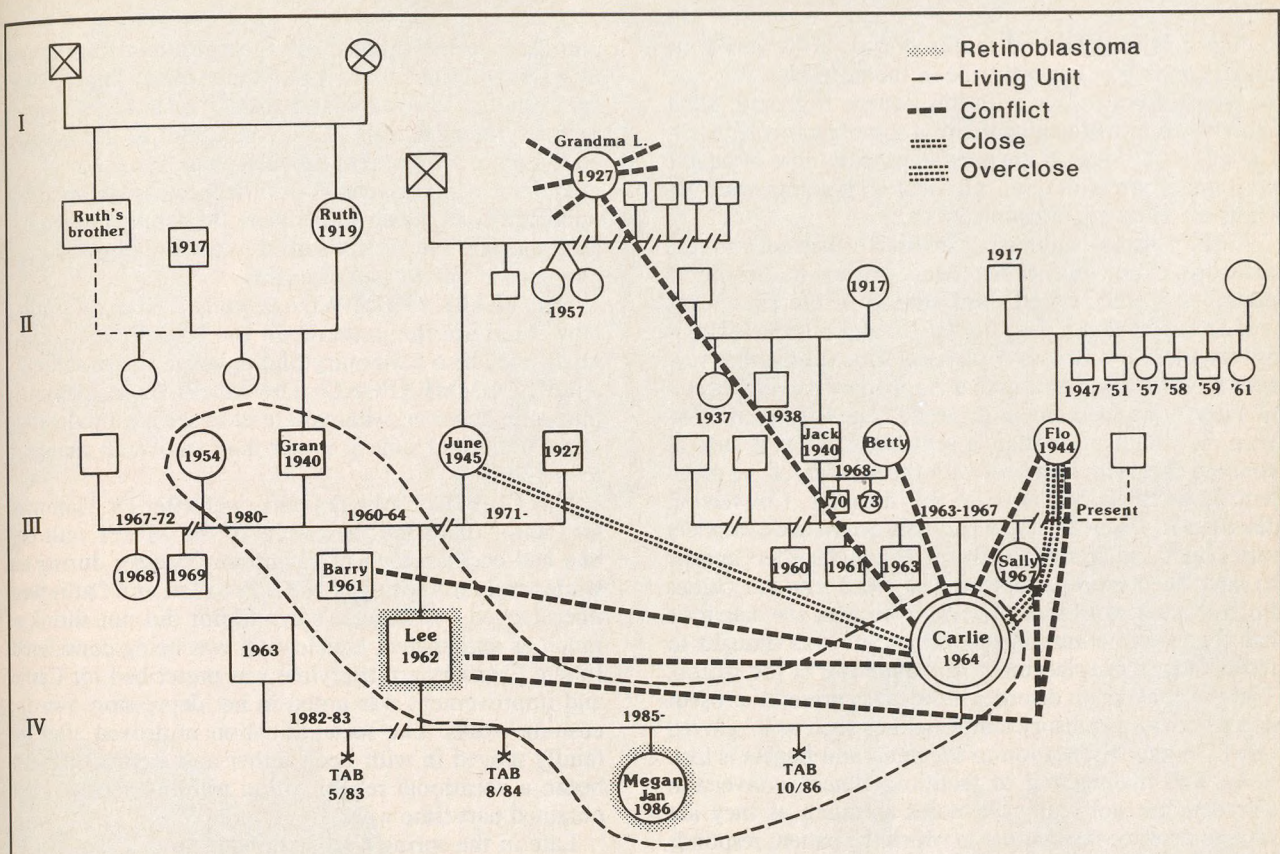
Retinoblastoma
Living Unit
Conflict
Close
Overclose

I

Grandma L.
1927

Ruth's brother

Ruth 1919

1917

1957

1917

1917

II

1947 '51 '57 '58 '59 '61

1937 1938

Grant 1940

1954

June 1945

1927

Jack 1940

Betty

Flo 1944

1968-

'70 '73

III

1967-72

1980-

1960-64

1971-

1963-1967

Present

1968 1969

Barry 1961

1960 1961 1963

Sally 1967

Lee 1962

Carlie 1964

1963

IV

1982-83

1985-

TAB 5/83

TAB 8/84

Megan Jan 1986

TAB 10/86